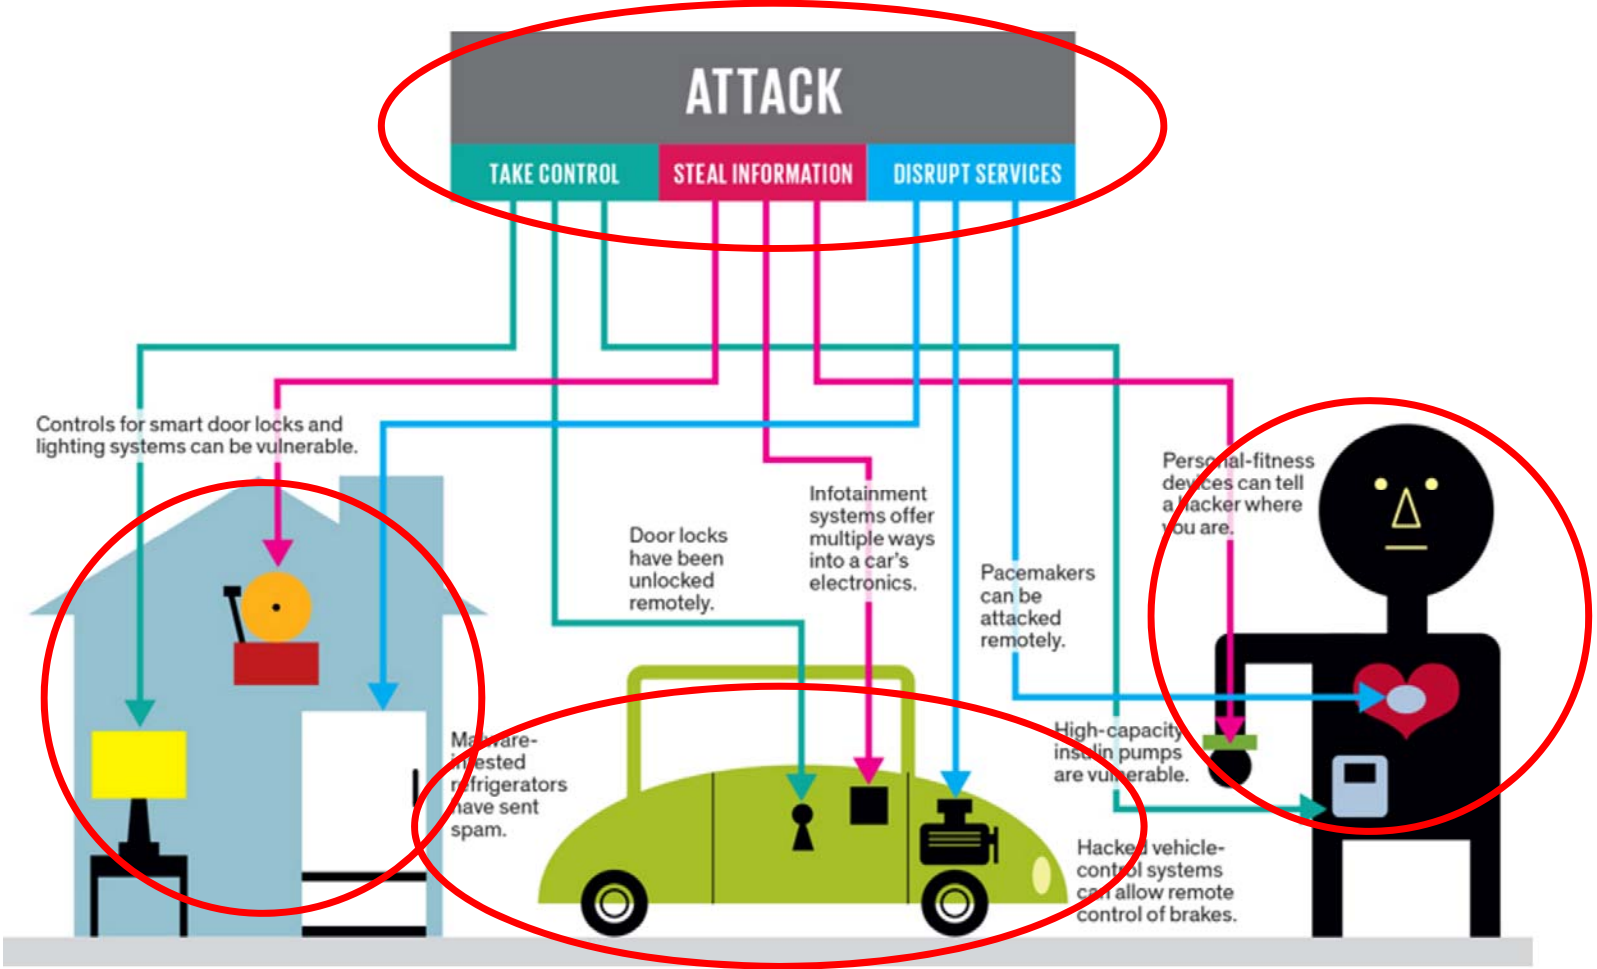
ATTACK

TAKE CONTROL

STEAL INFORMATION

DISRUPT SERVICES

Controls for smart door locks and lighting systems can be vulnerable.

Door locks have been unlocked remotely.

Infotainment systems offer multiple ways into a car's electronics.

Pacemakers can be attacked remotely.

Personal-fitness devices can tell a hacker where you are.

Malware-infested refrigerators have sent spam.

High-capacity insulin pumps are vulnerable.

Hacked vehicle-control systems can allow remote control of brakes.